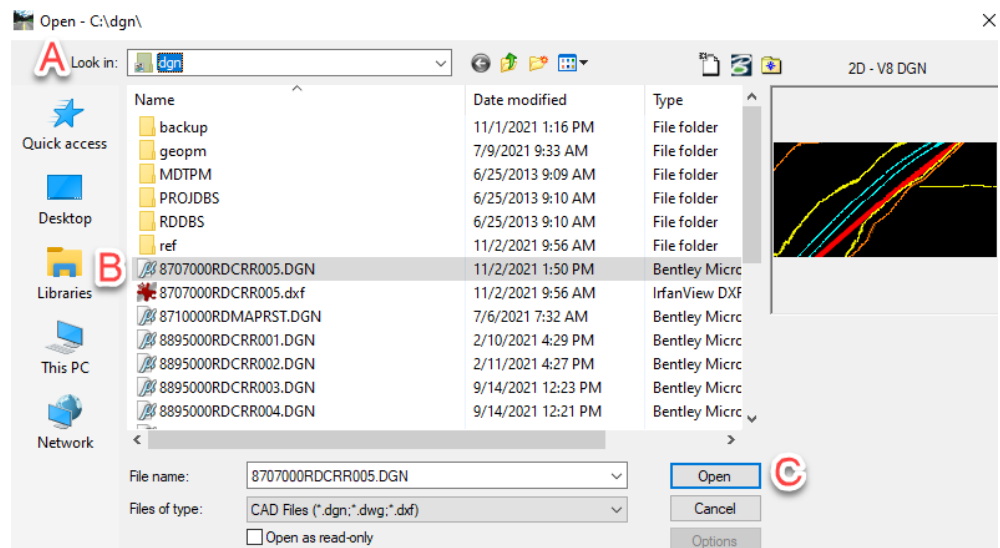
Open - C:\dgn\

A Look in: dgn

2D - V8 DGN

Quick access

Desktop

Libraries B

This PC

Network

| Name | Date modified | Type |
|---|---|---|
| backup | 11/1/2021 1:16 PM | File folder |
| geopm | 7/9/2021 9:33 AM | File folder |
| MDTPM | 6/25/2013 9:09 AM | File folder |
| PROJDBS | 6/25/2013 9:10 AM | File folder |
| RDDBS | 6/25/2013 9:10 AM | File folder |
| ref | 11/2/2021 9:56 AM | File folder |
| 8707000RDCRR005.DGN | 11/2/2021 1:50 PM | Bentley Micro |
| 8707000RDCRR005.dxf | 11/2/2021 9:56 AM | IrfanView DXF |
| 8710000RDMAPRST.DGN | 7/6/2021 7:32 AM | Bentley Micro |
| 8895000RDCRR001.DGN | 2/10/2021 4:29 PM | Bentley Micro |
| 8895000RDCRR002.DGN | 2/11/2021 4:27 PM | Bentley Micro |
| 8895000RDCRR003.DGN | 9/14/2021 12:23 PM | Bentley Micro |
| 8895000RDCRR004.DGN | 9/14/2021 12:21 PM | Bentley Micro |

File name: 8707000RDCRR005.DGN

Files of type: CAD Files (*.dgn;*.dwg;*.dxf)

Open as read-only

Open C

Cancel

Options